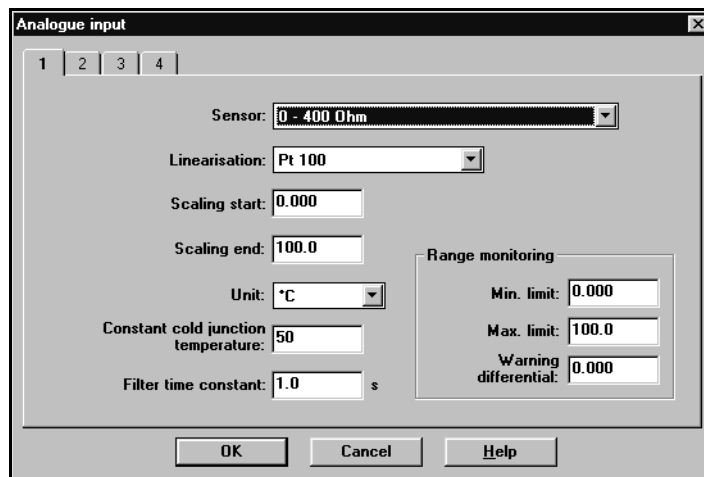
Analogue input

1 2 3 4

Sensor: 0 - 400 Ohm

Linearisation: Pt 100

Scaling start: 0.000

Scaling end: 100.0

Unit: °C

Constant cold junction temperature: 50

Filter time constant: 1.0 s

Range monitoring

Min. limit: 0.000

Max. limit: 100.0

Warning differential: 0.000

OK Cancel Help